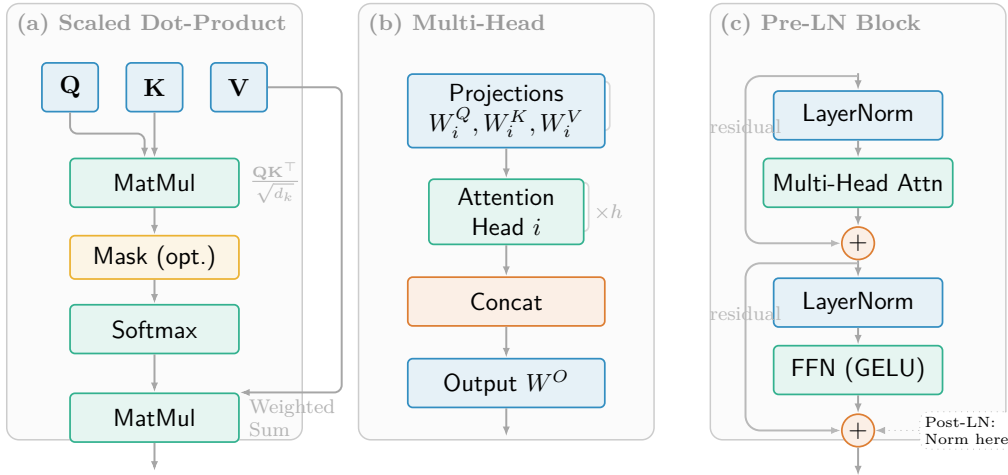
(a) Scaled Dot-Product

$\mathbf{Q}$

$\mathbf{K}$

$\mathbf{V}$

MatMul

$\frac{\mathbf{QK}^\top}{\sqrt{d_k}}$

Mask (opt.)

Softmax

MatMul

Weighted Sum

(b) Multi-Head

Projections $W_i^Q, W_i^K, W_i^V$

Attention Head $i$

$\times h$

Concat

Output $W^O$

(c) Pre-LN Block

residual

LayerNorm

Multi-Head Attn

$+$

residual

LayerNorm

FFN (GELU)

$+$

Post-LN: Norm here